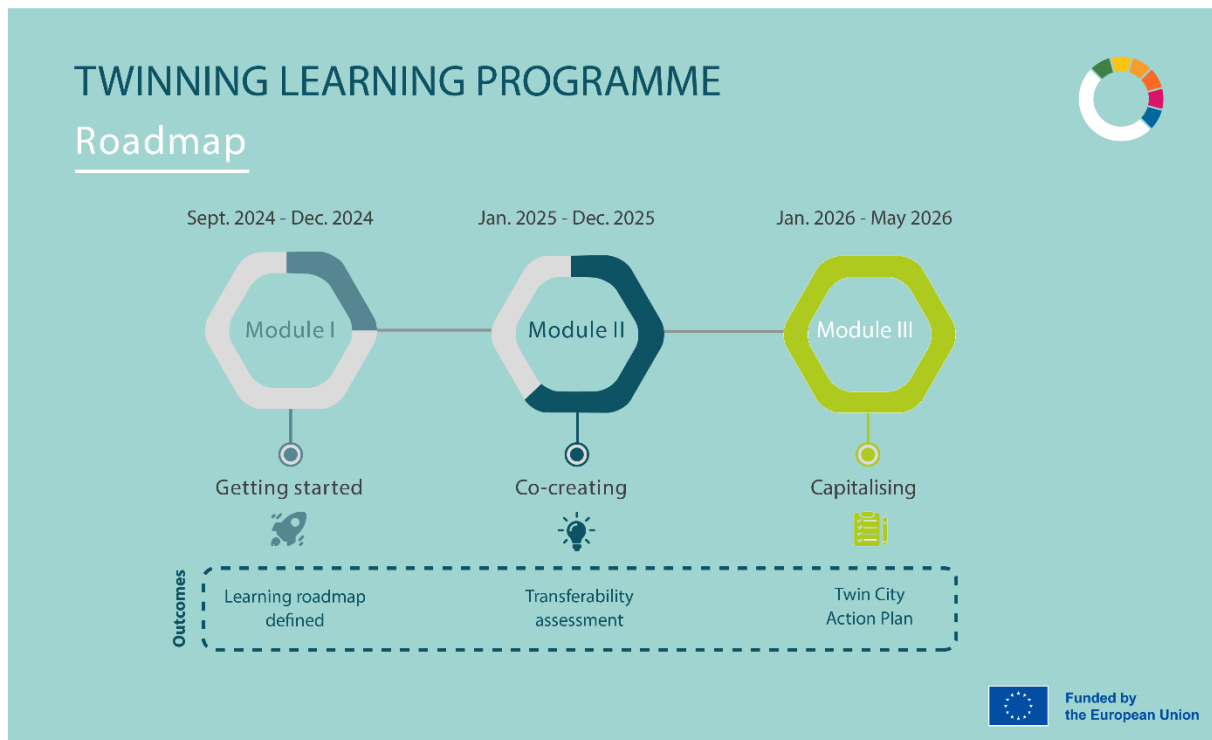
TWINNING LEARNING PROGRAMME

Roadmap

Sept. 2024 - Dec. 2024

Module I

Getting started

Jan. 2025 - Dec. 2025

Module II

Co-creating

Jan. 2026 - May 2026

Module III

Capitalising

Outcomes

Learning roadmap defined

Transferability assessment

Twin City Action Plan

Funded by the European Union